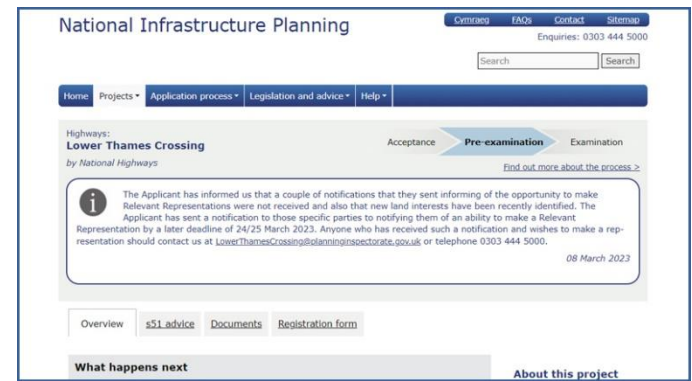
National Infrastructure Planning

Cymraeg FAQs Contact Sitemap

Enquiries: 0303 444 5000

Search Search

Home Projects ▾ Application process ▾ Legislation and advice ▾ Help ▾

Highways:
Lower Thames Crossing
by National Highways

Acceptance Pre-examination Examination

Find out more about the process >

The Applicant has informed us that a couple of notifications that they sent informing of the opportunity to make Relevant Representations were not received and also that new land interests have been recently identified. The Applicant has sent a notification to those specific parties to notifying them of an ability to make a Relevant Representation by a later deadline of 24/25 March 2023. Anyone who has received such a notification and wishes to make a representation should contact us at LowerThamesCrossing@planninginspectorate.gov.uk or telephone 0303 444 5000.

08 March 2023

Overview s51 advice Documents Registration form

What happens next

About this project